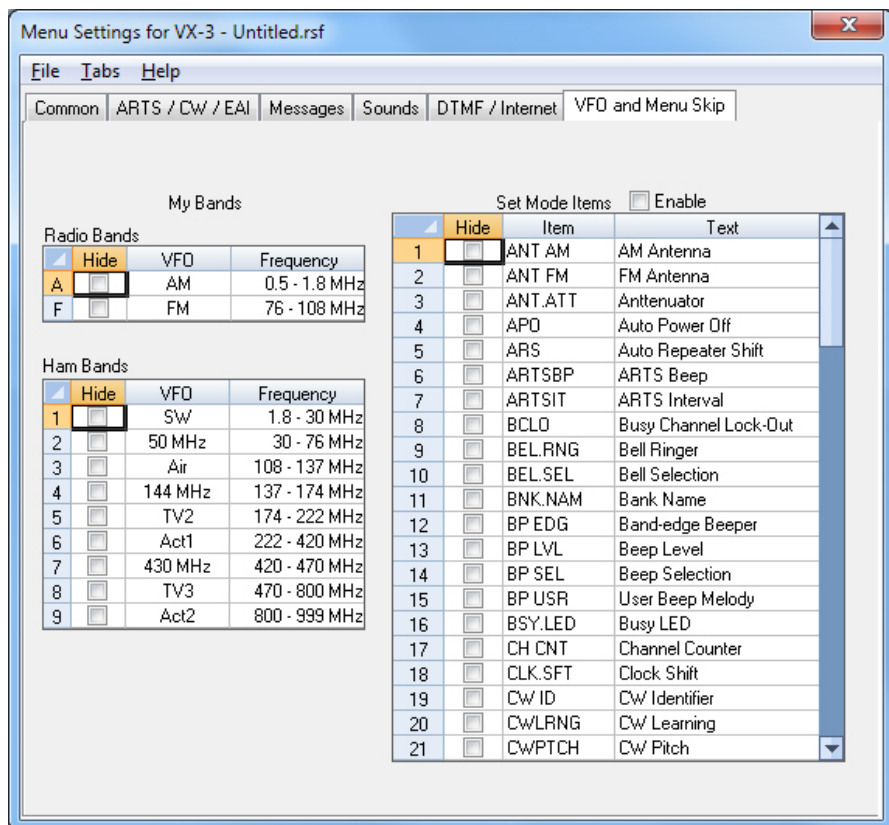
Menu Settings for VX-3 - Untitled.rsf

File Tabs Help

Common | ARTS / CW / EAI | Messages | Sounds | DTMF / Internet | VFO and Menu Skip

My Bands

Radio Bands

| | Hide | VFO | Frequency |
|---|---|---|---|
| A | | AM | 0.5 - 1.8 MHz |
| F | | FM | 76 - 108 MHz |

Ham Bands

| | Hide | VFO | Frequency |
|---|---|---|---|
| 1 | | SW | 1.8 - 30 MHz |
| 2 | | 50 MHz | 30 - 76 MHz |
| 3 | | Air | 108 - 137 MHz |
| 4 | | 144 MHz | 137 - 174 MHz |
| 5 | | TV2 | 174 - 222 MHz |
| 6 | | Act1 | 222 - 420 MHz |
| 7 | | 430 MHz | 420 - 470 MHz |
| 8 | | TV3 | 470 - 800 MHz |
| 9 | | Act2 | 800 - 999 MHz |

Set Mode Items Enable

| | Hide | Item | Text |
|---|---|---|---|
| 1 | | ANT AM | AM Antenna |
| 2 | | ANT FM | FM Antenna |
| 3 | | ANT.ATT | Anttenuator |
| 4 | | APO | Auto Power Off |
| 5 | | ARS | Auto Repeater Shift |
| 6 | | ARTSBP | ARTS Beep |
| 7 | | ARTSIT | ARTS Interval |
| 8 | | BCLO | Busy Channel Lock-Out |
| 9 | | BEL.RNG | Bell Ringer |
| 10 | | BEL.SEL | Bell Selection |
| 11 | | BNK.NAM | Bank Name |
| 12 | | BP EDG | Band-edge Beeper |
| 13 | | BP LVL | Beep Level |
| 14 | | BP SEL | Beep Selection |
| 15 | | BP USR | User Beep Melody |
| 16 | | BSY.LED | Busy LED |
| 17 | | CH CNT | Channel Counter |
| 18 | | CLK.SFT | Clock Shift |
| 19 | | CW ID | CW Identifier |
| 20 | | CWLRNG | CW Learning |
| 21 | | CWPTCH | CW Pitch |